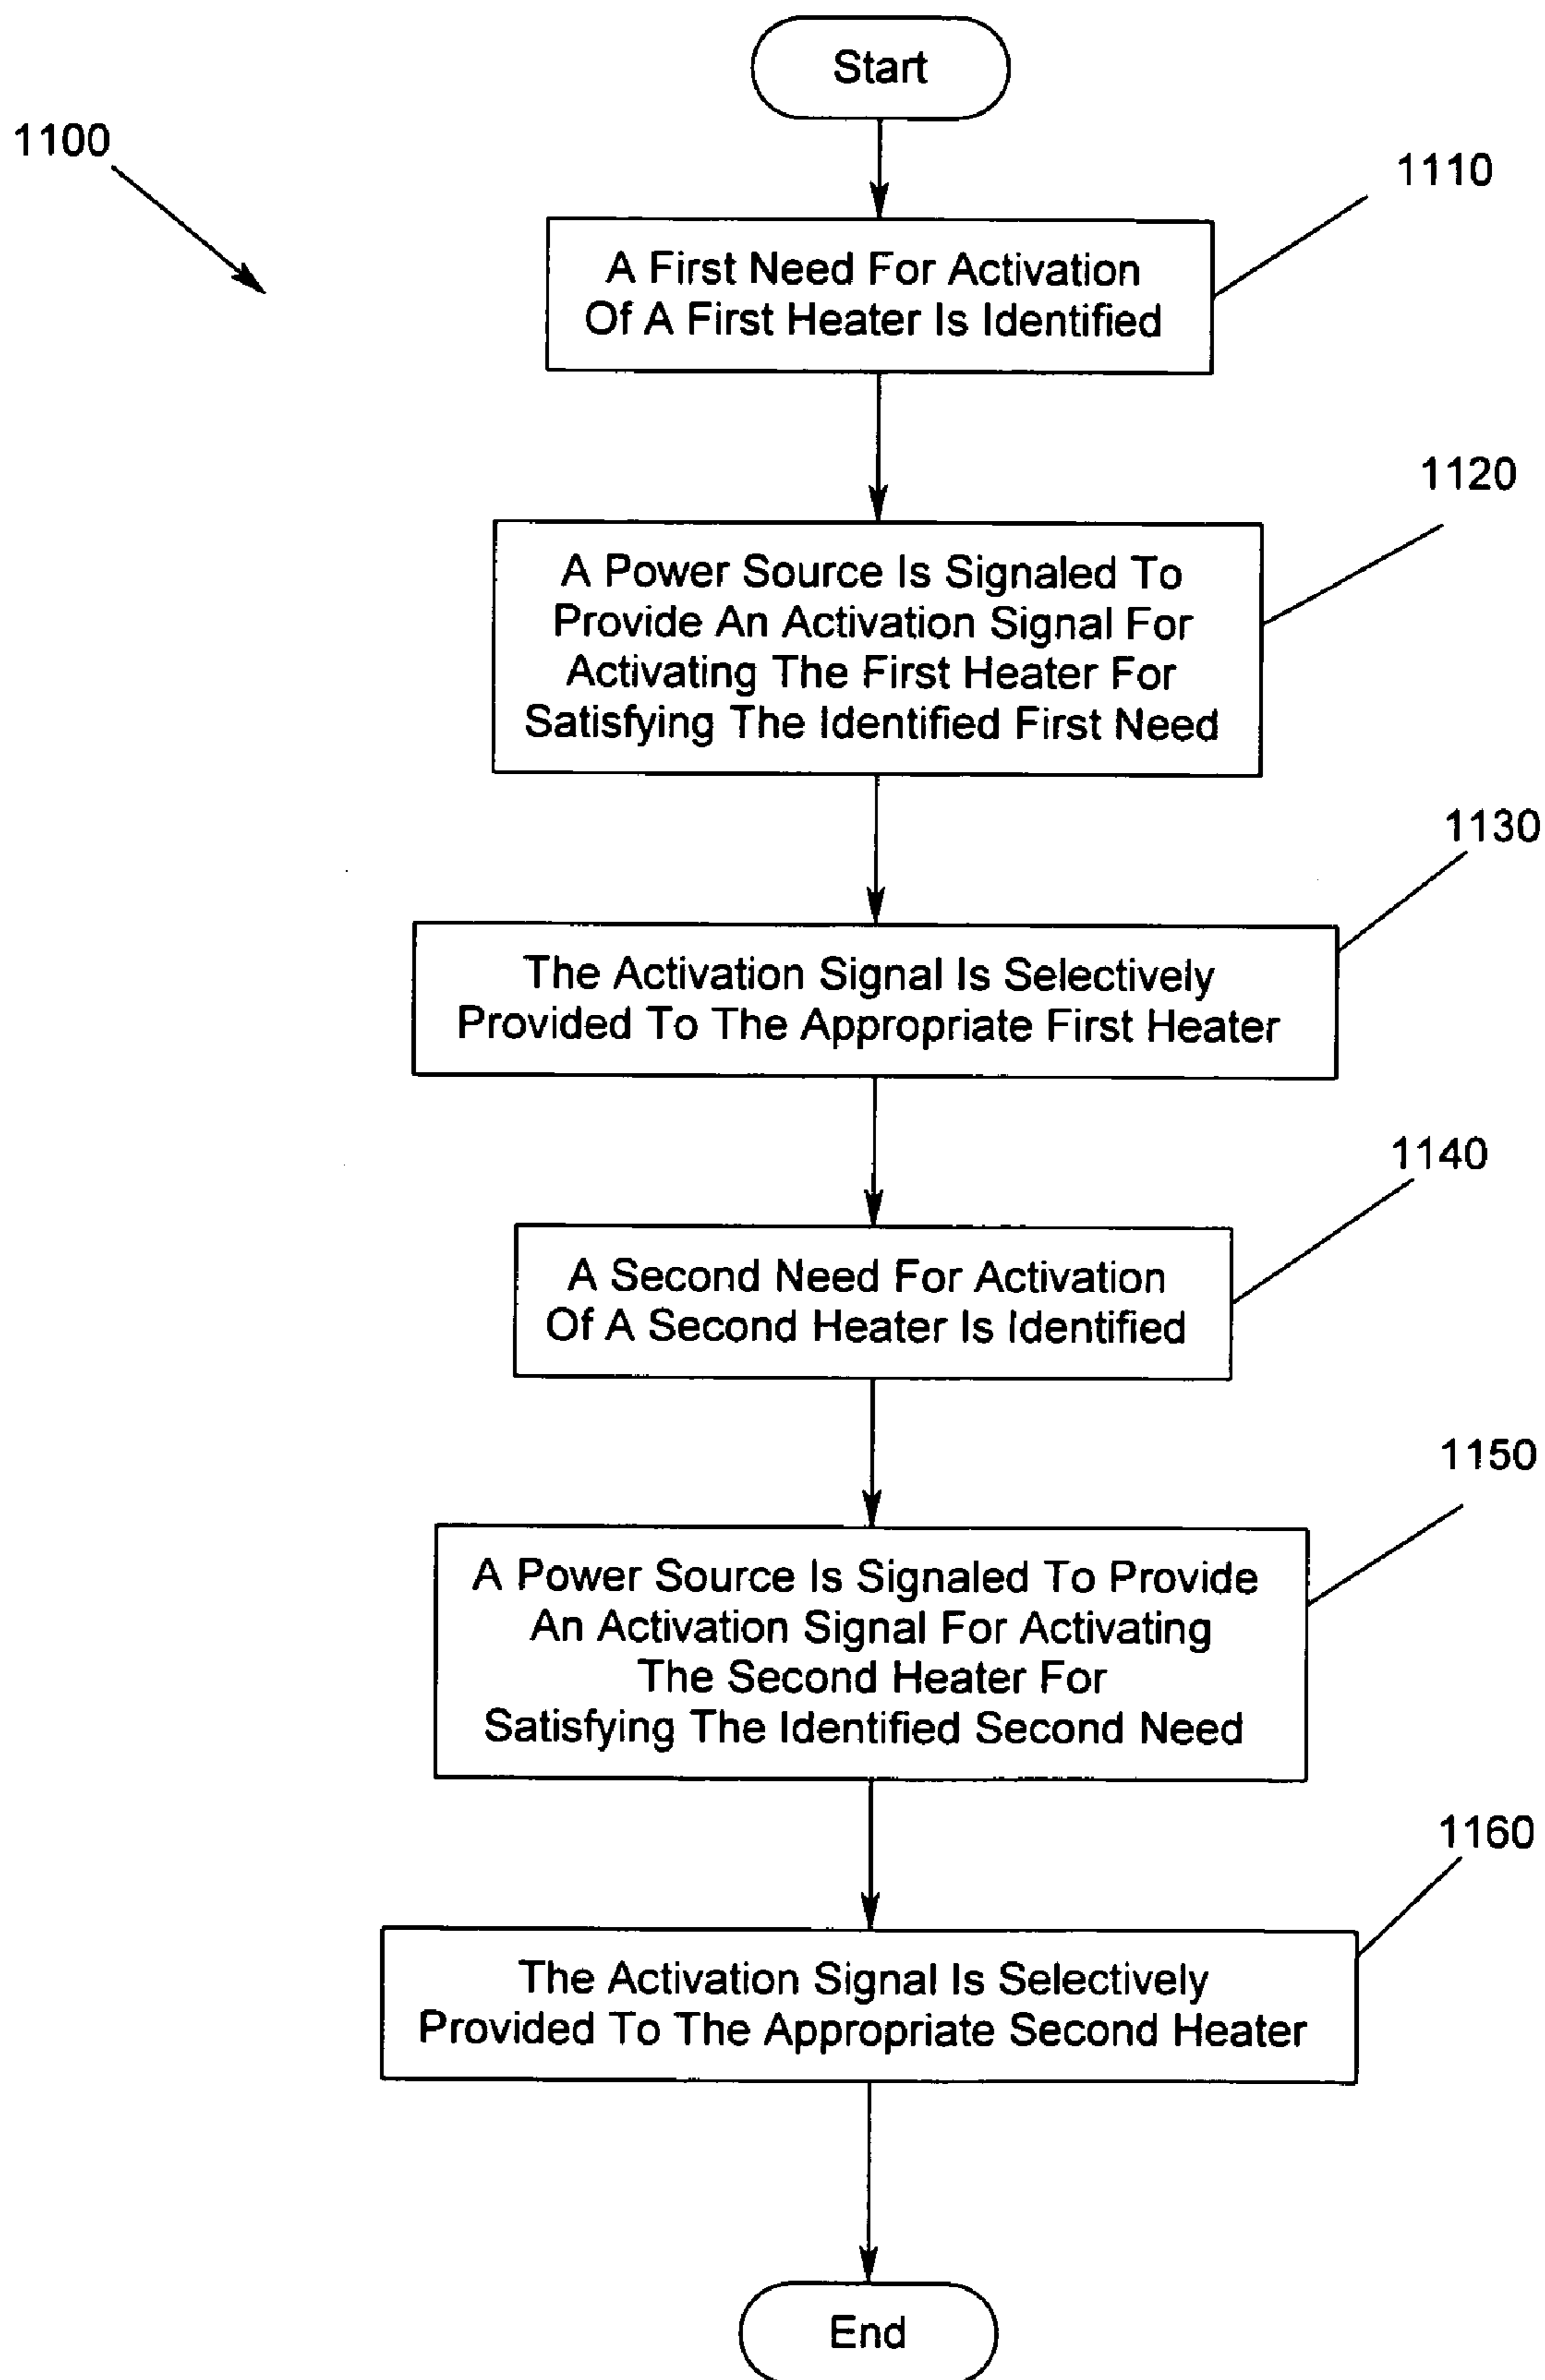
Start

1100

1110

A First Need For Activation Of A First Heater Is Identified

1120

A Power Source Is Signaled To Provide An Activation Signal For Activating The First Heater For Satisfying The Identified First Need

1130

The Activation Signal Is Selectively Provided To The Appropriate First Heater

1140

A Second Need For Activation Of A Second Heater Is Identified

1150

A Power Source Is Signaled To Provide An Activation Signal For Activating The Second Heater For Satisfying The Identified Second Need

1160

The Activation Signal Is Selectively Provided To The Appropriate Second Heater

End